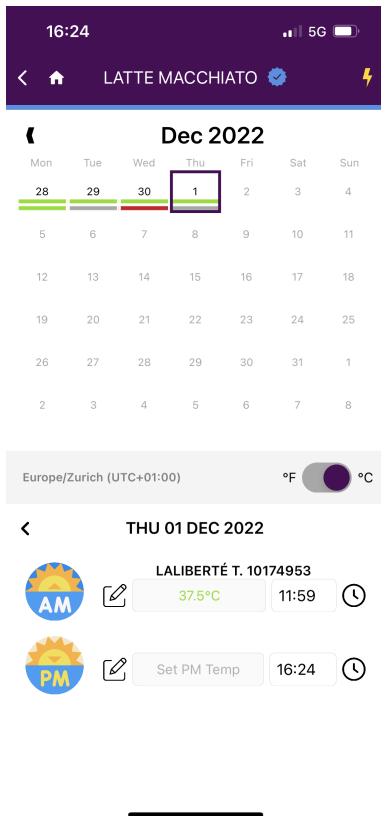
16:24 5G

LATTE MACCHIATO

Dec 2022

| Mon | Tue | Wed | Thu | Fri | Sat | Sun |
|---|---|---|---|---|---|---|
| 28 | 29 | 30 | 1 | 2 | 3 | 4 |
| 5 | 6 | 7 | 8 | 9 | 10 | 11 |
| 12 | 13 | 14 | 15 | 16 | 17 | 18 |
| 19 | 20 | 21 | 22 | 23 | 24 | 25 |
| 26 | 27 | 28 | 29 | 30 | 31 | 1 |
| 2 | 3 | 4 | 5 | 6 | 7 | 8 |

Europe/Zurich (UTC+01:00)

°F °C

THU 01 DEC 2022

LALIBERTÉ T. 10174953

AM 37.5°C 11:59

PM Set PM Temp 16:24